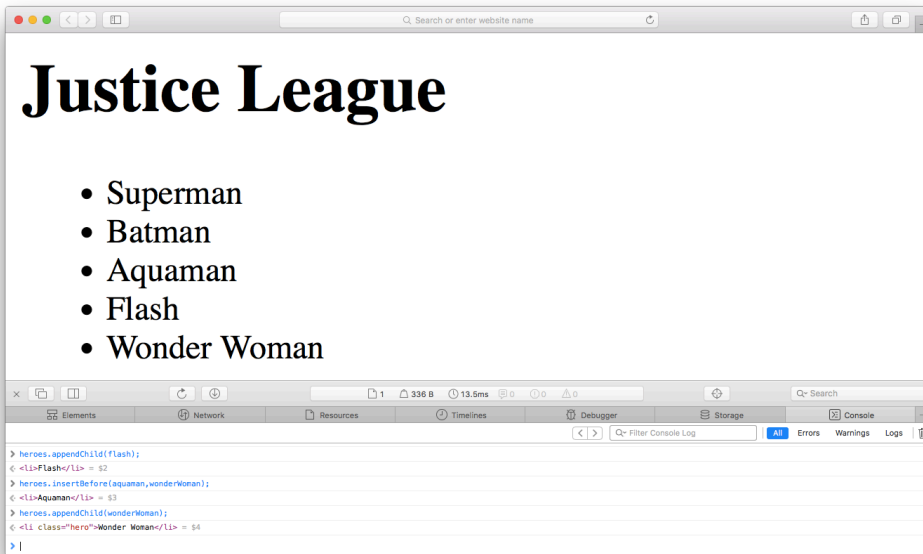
Search or enter website name

# Justice League

- Superman
- Batman
- Aquaman
- Flash
- Wonder Woman

1 336 B 13.5ms 0 0 0

Search

Elements Network Resources Timelines Debugger Storage Console

Filter Console Log All Errors Warnings Logs

> heroes.appendChild(flash);
< <li>Flash</li> = $2
> heroes.insertBefore(aquaman,wonderWoman);
< <li>Aquaman</li> = $3
> heroes.appendChild(wonderWoman);
< <li class="hero">Wonder Woman</li> = $4
>